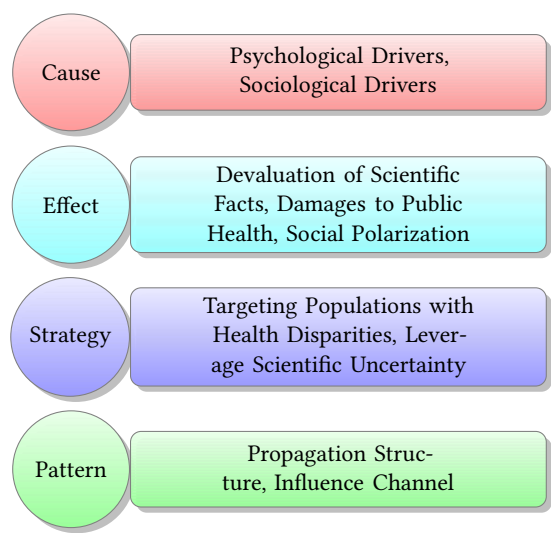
Cause

Psychological Drivers, Sociological Drivers

Effect

Devaluation of Scientific Facts, Damages to Public Health, Social Polarization

Strategy

Targeting Populations with Health Disparities, Leverage Scientific Uncertainty

Pattern

Propagation Structure, Influence Channel